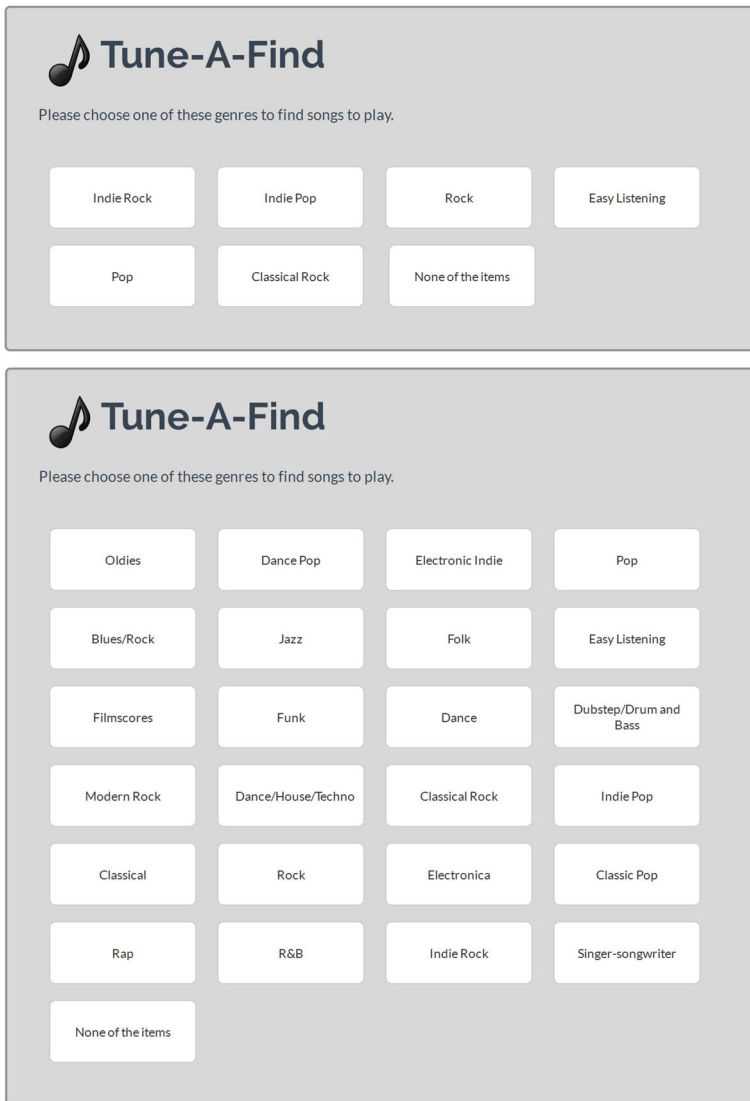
Tune-A-Find

Please choose one of these genres to find songs to play.

Indie Rock
Indie Pop
Rock
Easy Listening
Pop
Classical Rock
None of the items

Tune-A-Find

Please choose one of these genres to find songs to play.

Oldies
Dance Pop
Electronic Indie
Pop
Blues/Rock
Jazz
Folk
Easy Listening
Filmscores
Funk
Dance
Dubstep/Drum and Bass
Modern Rock
Dance/House/Techno
Classical Rock
Indie Pop
Classical
Rock
Electronica
Classic Pop
Rap
R&B
Indie Rock
Singer-songwriter
None of the items